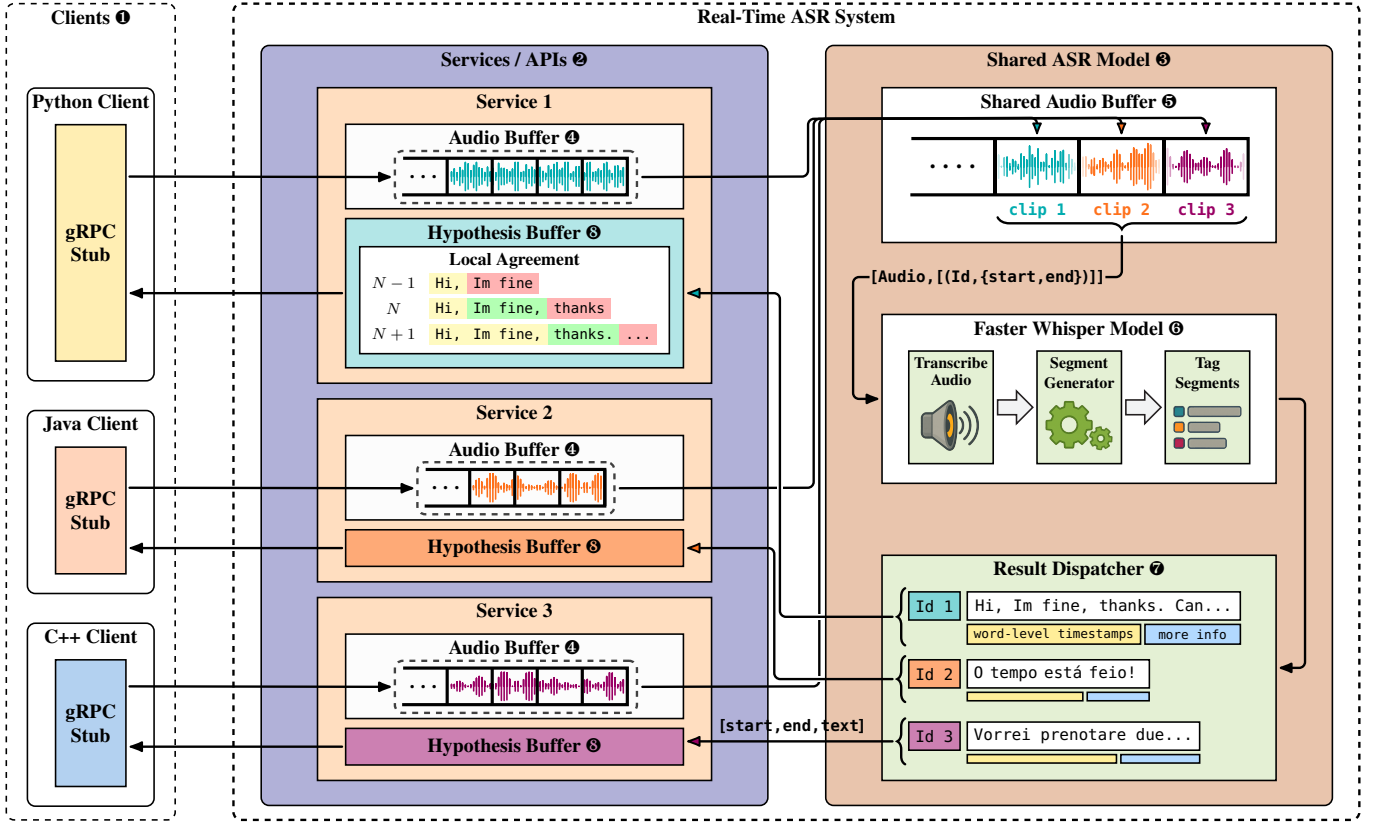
Clients ❶

Python Client

gRPC Stub

Java Client

gRPC Stub

C++ Client

gRPC Stub

Real-Time ASR System

Services / APIs ❷

Service 1

Audio Buffer ❹

...

Hypothesis Buffer ❽

Local Agreement

$N-1$ Hi, Im fine

$N$ Hi, Im fine, thanks

$N+1$ Hi, Im fine, thanks. ...

Service 2

Audio Buffer ❹

...

Hypothesis Buffer ❽

Service 3

Audio Buffer ❹

...

Hypothesis Buffer ❽

Shared ASR Model ❸

Shared Audio Buffer ❺

....

clip 1 clip 2 clip 3

[Audio,[(Id,{start,end})]]

Faster Whisper Model ❻

Transcribe Audio

Segment Generator

Tag Segments

Result Dispatcher ❼

Id 1 Hi, Im fine, thanks. Can...

word-level timestamps more info

Id 2 O tempo está feio!

[start,end,text]

Id 3 Vorrei prenotare due...